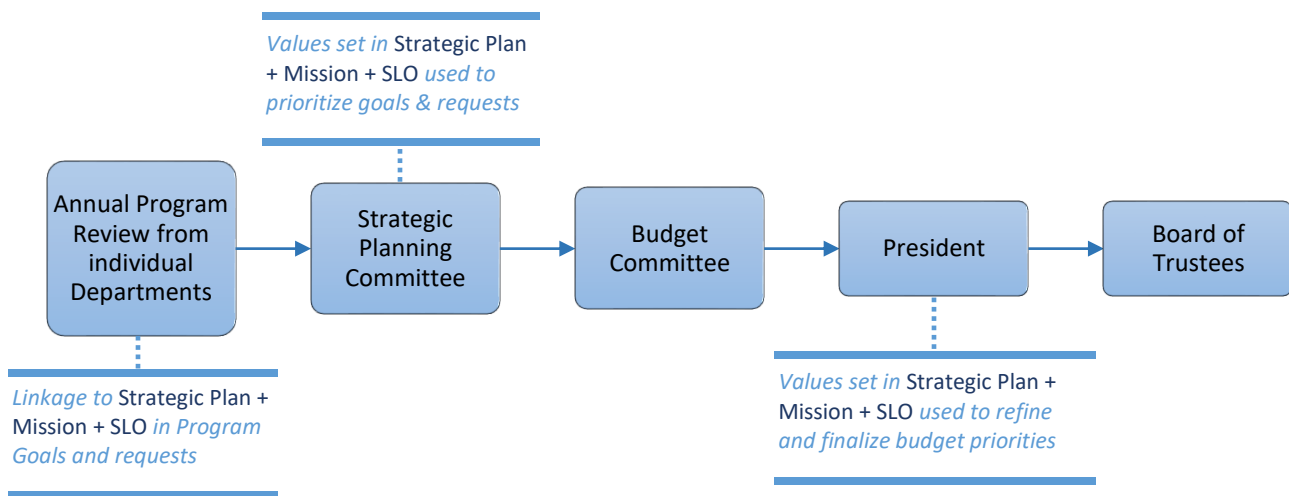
Values set in Strategic Plan + Mission + SLO used to prioritize goals & requests

Annual Program Review from individual Departments

Strategic Planning Committee

Budget Committee

President

Board of Trustees

Linkage to Strategic Plan + Mission + SLO in Program Goals and requests

Values set in Strategic Plan + Mission + SLO used to refine and finalize budget priorities